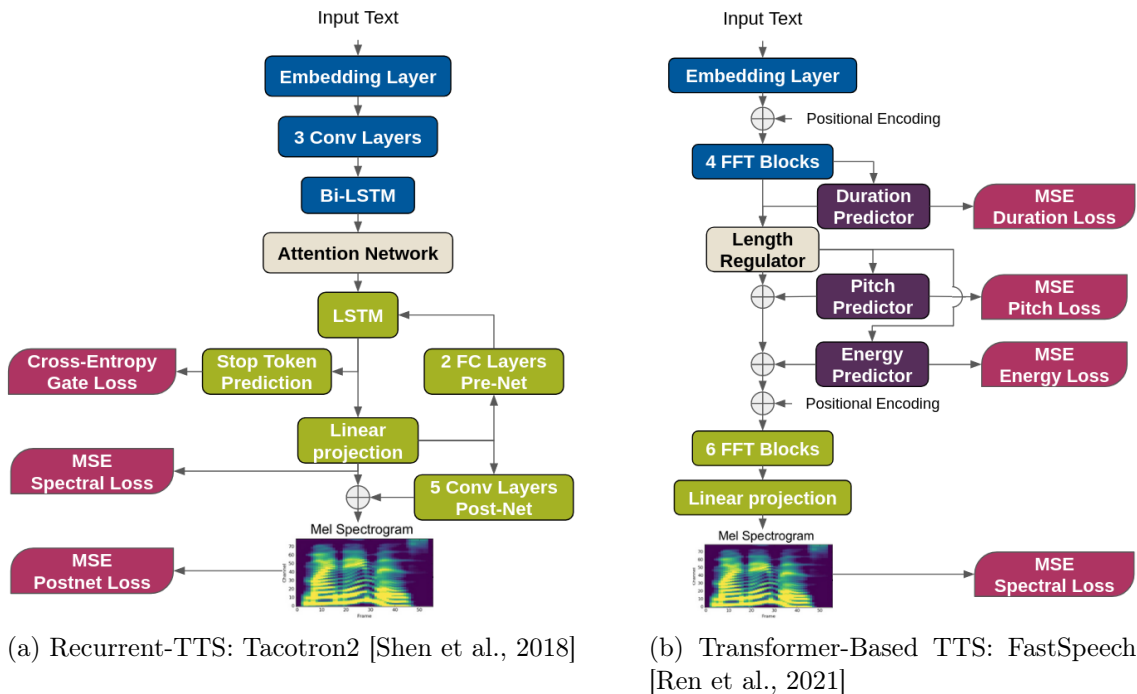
Input Text

Embedding Layer

3 Conv Layers

Bi-LSTM

Attention Network

LSTM

Cross-Entropy Gate Loss

Stop Token Prediction

2 FC Layers Pre-Net

Linear projection

MSE Spectral Loss

5 Conv Layers Post-Net

Mel Spectrogram

MSE Postnet Loss

(a) Recurrent-TTS: Tacotron2 [Shen et al., 2018]

Input Text

Embedding Layer

Positional Encoding

4 FFT Blocks

Duration Predictor

MSE Duration Loss

Length Regulator

Pitch Predictor

MSE Pitch Loss

Energy Predictor

MSE Energy Loss

Positional Encoding

6 FFT Blocks

Linear projection

Mel Spectrogram

MSE Spectral Loss

(b) Transformer-Based TTS: FastSpeech [Ren et al., 2021]